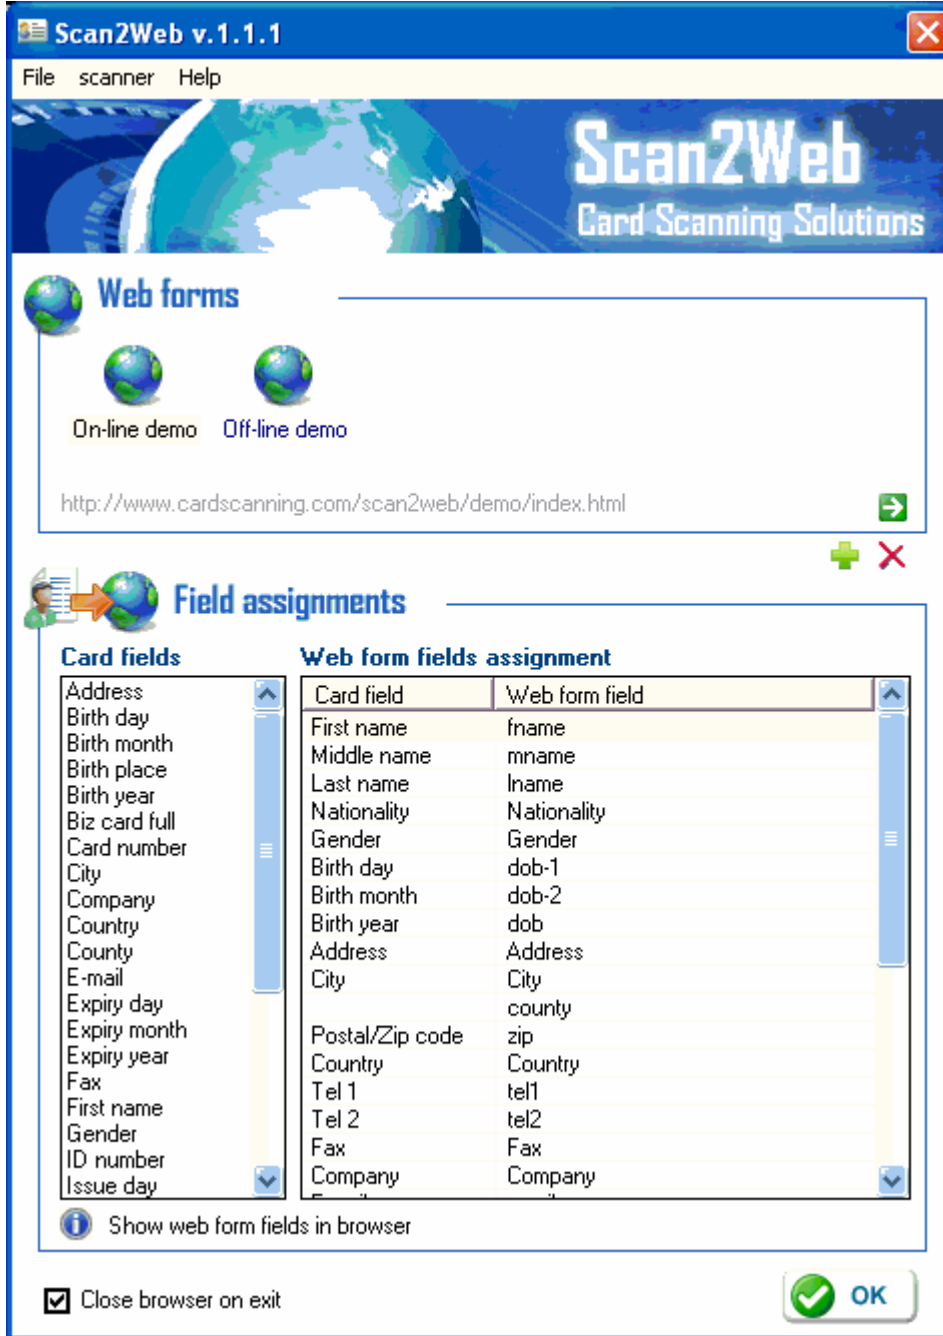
Scan2Web v.1.1.1

File scanner Help

Scan2Web
Card Scanning Solutions

Web forms

On-line demo Off-line demo

http://www.cardscanning.com/scan2web/demo/index.html

Field assignments

Card fields

Address
Birth day
Birth month
Birth place
Birth year
Biz card full
Card number
City
Company
Country
County
E-mail
Expiry day
Expiry month
Expiry year
Fax
First name
Gender
ID number
Issue day

Web form fields assignment

| Card field | Web form field |
|---|---|
| First name | fname |
| Middle name | mname |
| Last name | lname |
| Nationality | Nationality |
| Gender | Gender |
| Birth day | dob-1 |
| Birth month | dob-2 |
| Birth year | dob |
| Address | Address |
| City | City |
| | county |
| Postal/Zip code | zip |
| Country | Country |
| Tel 1 | tel1 |
| Tel 2 | tel2 |
| Fax | Fax |
| Company | Company |

Show web form fields in browser

Close browser on exit

OK